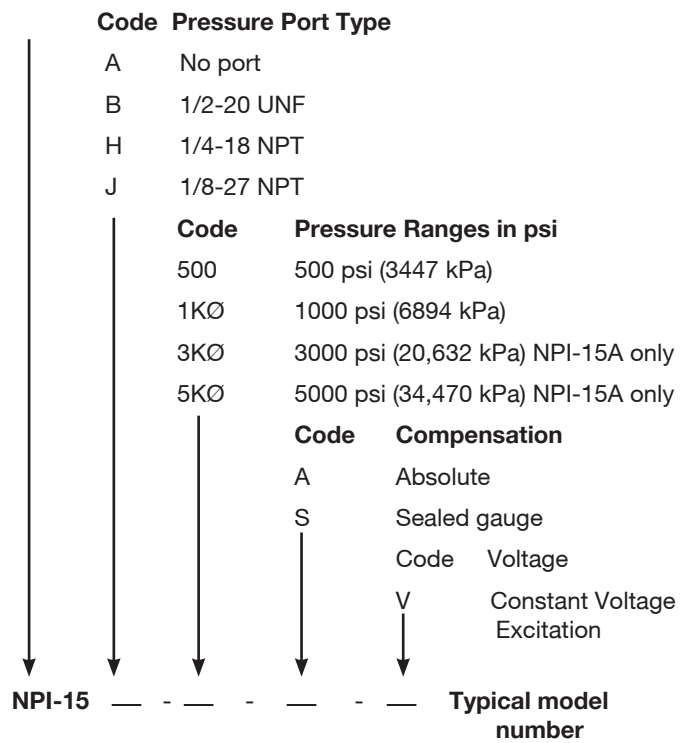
**Code Pressure Port Type**

| Code | Pressure Port Type |
|---|---|
| A | No port |
| B | 1/2-20 UNF |
| H | 1/4-18 NPT |
| J | 1/8-27 NPT |

| Code | Pressure Ranges in psi |
|---|---|
| 500 | 500 psi (3447 kPa) |
| 1KØ | 1000 psi (6894 kPa) |
| 3KØ | 3000 psi (20,632 kPa) NPI-15A only |
| 5KØ | 5000 psi (34,470 kPa) NPI-15A only |

| Code | Compensation |
|---|---|
| A | Absolute |
| S | Sealed gauge |

| Code | Voltage |
|---|---|
| V | Constant Voltage Excitation |

NPI-15 — - — - — - — Typical model number